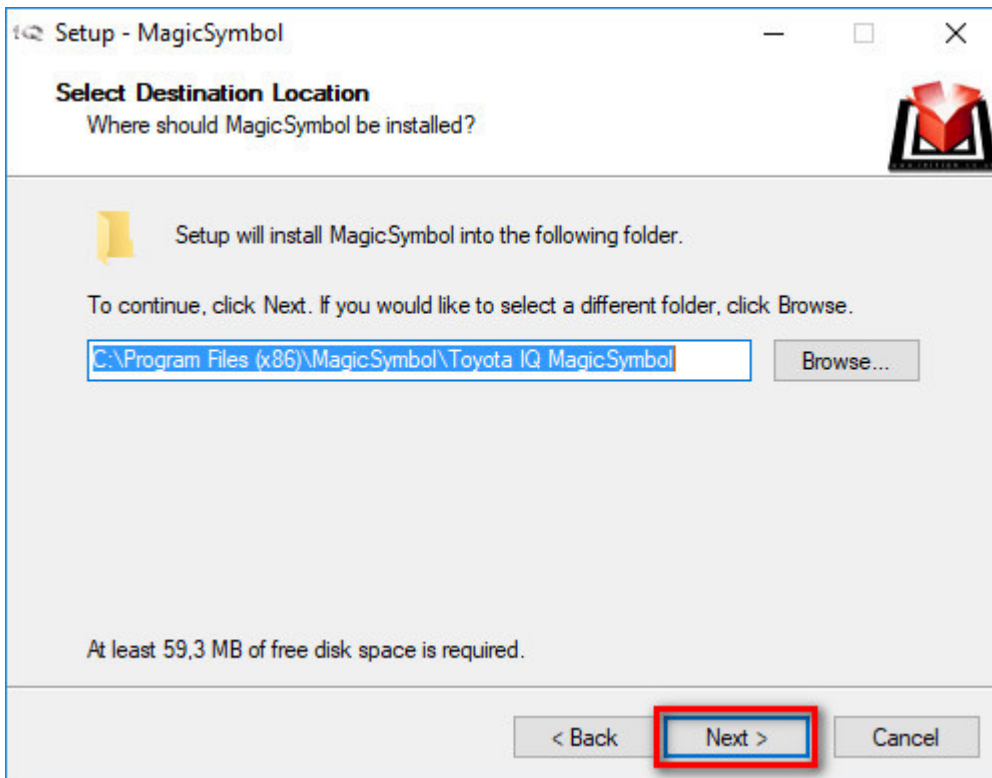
Setup - MagicSymbol

Select Destination Location
Where should MagicSymbol be installed?

Setup will install MagicSymbol into the following folder.

To continue, click Next. If you would like to select a different folder, click Browse.

C:\Program Files (x86)\MagicSymbol\Toyota IQ MagicSymbol

Browse...

At least 59,3 MB of free disk space is required.

< Back

Next >

Cancel